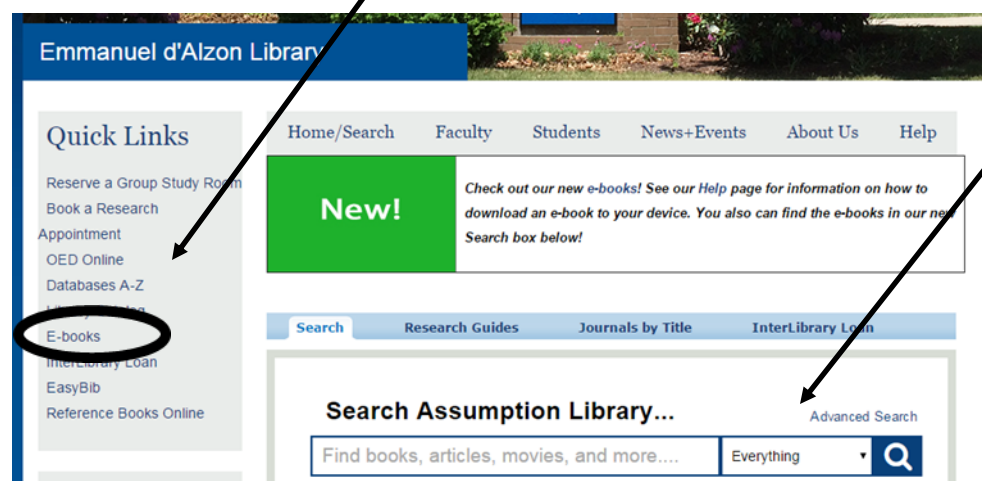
Emmanuel d'Alzon Library

Quick Links

Reserve a Group Study Room
Book a Research Appointment
OED Online
Databases A-Z
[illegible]
E-books
InterLibrary Loan
EasyBib
Reference Books Online

Home/Search Faculty Students News+Events About Us Help

New!

Check out our new e-books! See our Help page for information on how to download an e-book to your device. You also can find the e-books in our new Search box below!

Search Research Guides Journals by Title InterLibrary Loan

Search Assumption Library...

Advanced Search

Find books, articles, movies, and more....

Everything